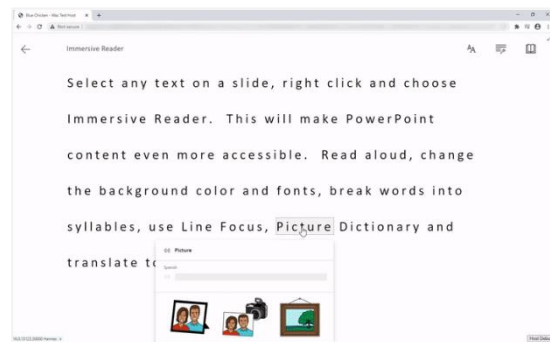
Blue Chicken - Mac Test Host

Not secure

Immersive Reader

Select any text on a slide, right click and choose Immersive Reader. This will make PowerPoint content even more accessible. Read aloud, change the background color and fonts, break words into syllables, use Line Focus, Picture Dictionary and translate t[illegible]

Picture

Spanish

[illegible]